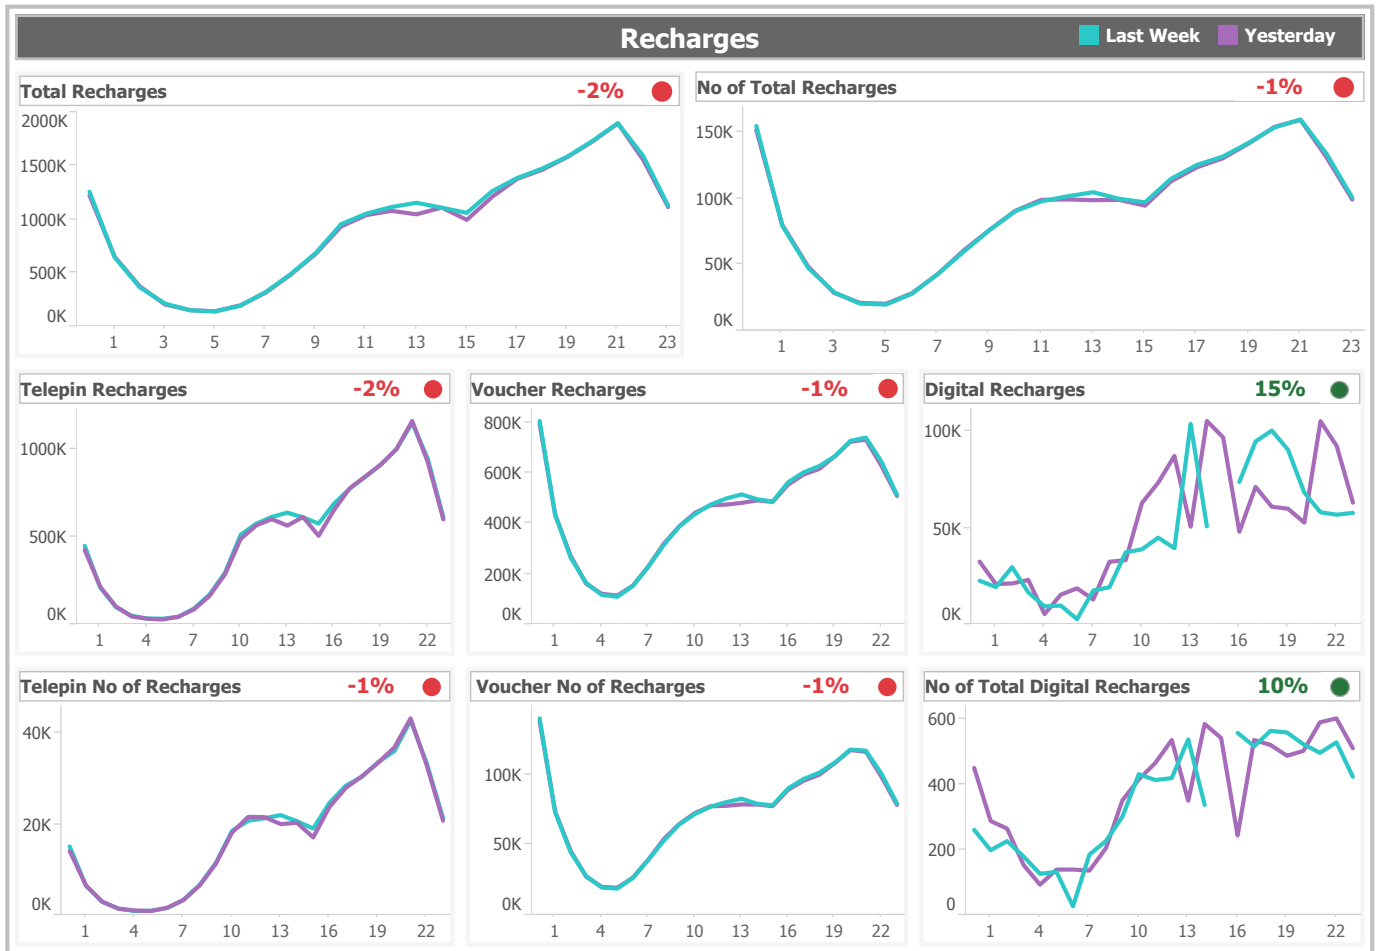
Recharges
Last Week Yesterday

Total Recharges -2%
2000K
1500K
1000K
500K
0K
1 3 5 7 9 11 13 15 17 19 21 23

No of Total Recharges -1%
150K
100K
50K
0K
1 3 5 7 9 11 13 15 17 19 21 23

Telepin Recharges -2%
1000K
500K
0K
1 4 7 10 13 16 19 22

Voucher Recharges -1%
800K
600K
400K
200K
0K
1 4 7 10 13 16 19 22

Digital Recharges 15%
100K
50K
0K
1 4 7 10 13 16 19 22

Telepin No of Recharges -1%
40K
20K
0K
1 4 7 10 13 16 19 22

Voucher No of Recharges -1%
100K
50K
0K
1 4 7 10 13 16 19 22

No of Total Digital Recharges 10%
600
400
200
0
1 4 7 10 13 16 19 22